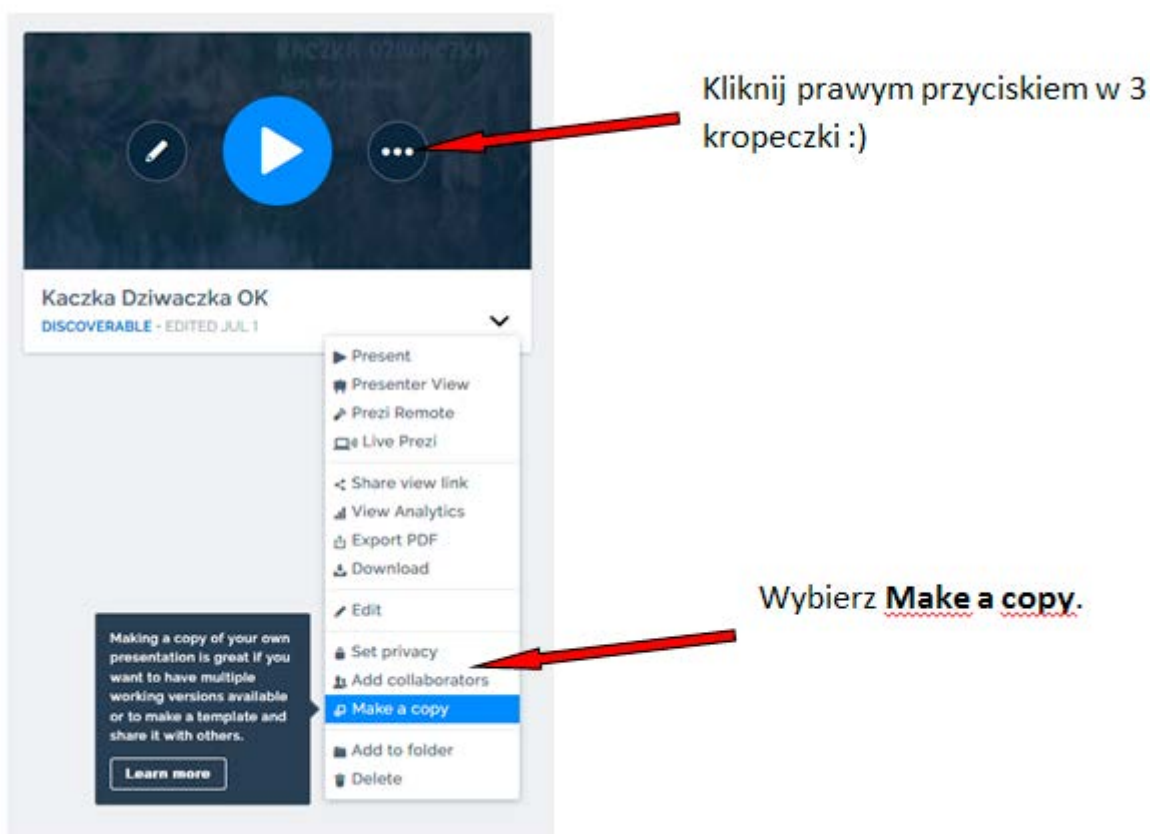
KACZKA DZIWACZKA

Kliknij prawym przyciskiem w 3 kropeczki :)

Kaczka Dziwaczka OK
DISCOVERABLE - EDITED JUL 1

Present
Presenter View
Prezi Remote
Live Prezi
Share view link
View Analytics
Export PDF
Download
Edit
Set privacy
Add collaborators
Make a copy
Add to folder
Delete

Making a copy of your own presentation is great if you want to have multiple working versions available or to make a template and share it with others.

Learn more

Wybierz **Make a copy**.